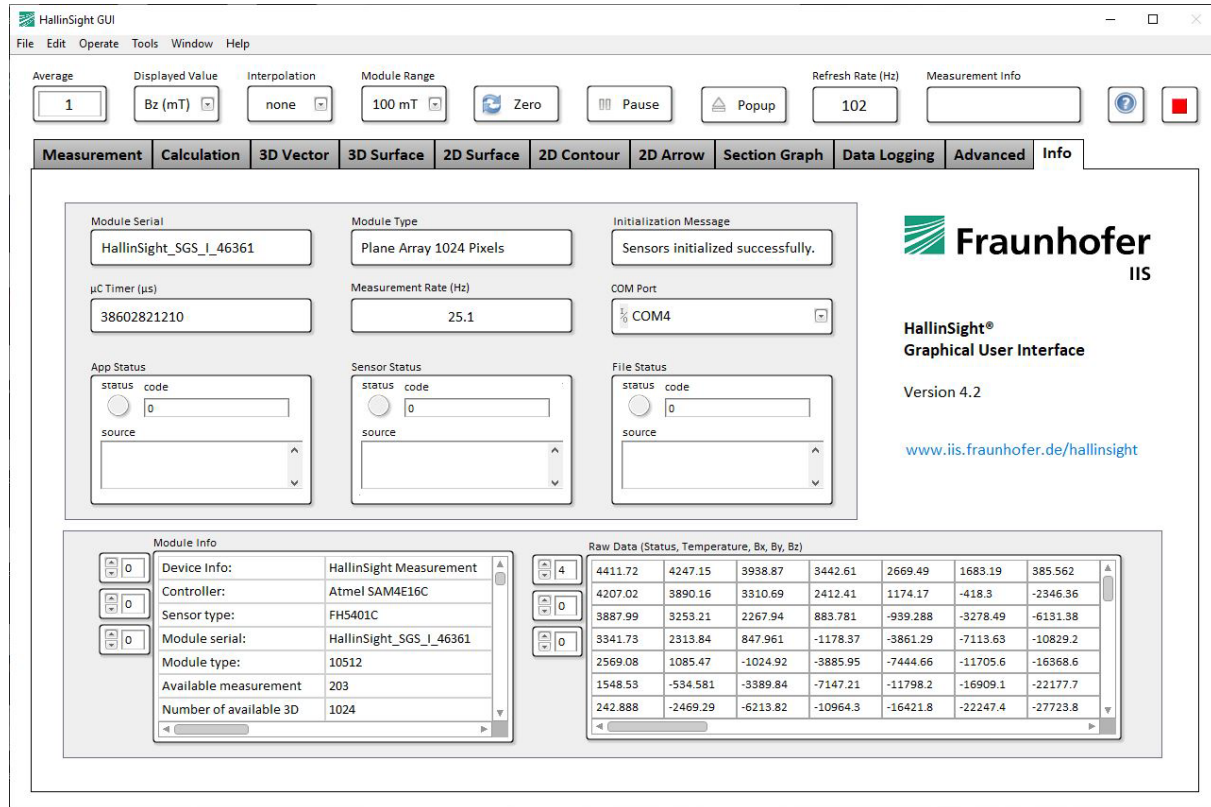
HallinSight GUI

File Edit Operate Tools Window Help

Average
1
Displayed Value
Bz (mT)
Interpolation
none
Module Range
100 mT
Zero
Pause
Popup
Refresh Rate (Hz)
102
Measurement Info

Measurement | Calculation | 3D Vector | 3D Surface | 2D Surface | 2D Contour | 2D Arrow | Section Graph | Data Logging | Advanced | Info

Module Serial
HallinSight_SGS_I_46361
Module Type
Plane Array 1024 Pixels
Initialization Message
Sensors initialized successfully.

µC Timer (µs)
38602821210
Measurement Rate (Hz)
25.1
COM Port
COM4

App Status
status code
0
source

Sensor Status
status code
0
source

File Status
status code
0
source

Fraunhofer
IIS

HallinSight®
Graphical User Interface

Version 4.2

www.iis.fraunhofer.de/hallinsight

Module Info
0
0
0

| Device Info: | HallinSight Measurement |
|---|---|
| Controller: | Atmel SAM4E16C |
| Sensor type: | FH5401C |
| Module serial: | HallinSight_SGS_I_46361 |
| Module type: | 10512 |
| Available measurement | 203 |
| Number of available 3D | 1024 |

Raw Data (Status, Temperature, Bx, By, Bz)
4
0
0

| 4411.72 | 4247.15 | 3938.87 | 3442.61 | 2669.49 | 1683.19 | 385.562 |
|---|---|---|---|---|---|---|
| 4207.02 | 3890.16 | 3310.69 | 2412.41 | 1174.17 | -418.3 | -2346.36 |
| 3887.99 | 3253.21 | 2267.94 | 883.781 | -939.288 | -3278.49 | -6131.38 |
| 3341.73 | 2313.84 | 847.961 | -1178.37 | -3861.29 | -7113.63 | -10829.2 |
| 2569.08 | 1085.47 | -1024.92 | -3885.95 | -7444.66 | -11705.6 | -16368.6 |
| 1548.53 | -534.581 | -3389.84 | -7147.21 | -11798.2 | -16909.1 | -22177.7 |
| 242.888 | -2469.29 | -6213.82 | -10964.3 | -16421.8 | -22247.4 | -27723.8 |